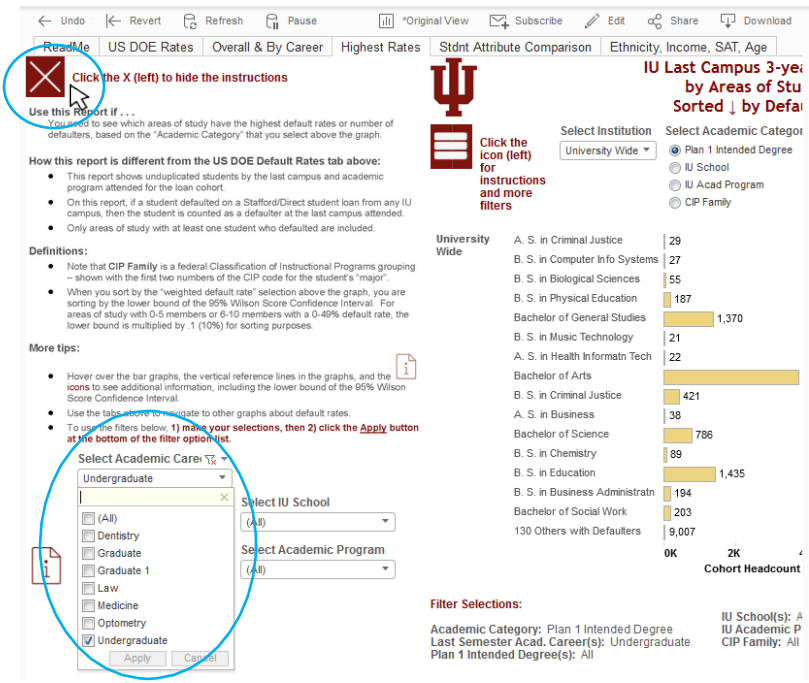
Undo Revert Refresh Pause *Original View Subscribe Edit Share Download

ReadMe | US DOE Rates | Overall & By Career | Highest Rates | Stdnt Attribute Comparison | Ethnicity, Income, SAT, Age

Click the X (left) to hide the instructions

IU Last Campus 3-yea by Areas of Stu Sorted ↓ by Defau

Use this Report if . . .
You need to see which areas of study have the highest default rates or number of defaulters, based on the "Academic Category" that you select above the graph.

How this report is different from the US DOE Default Rates tab above:
• This report shows unduplicated students by the last campus and academic program attended for the loan cohort.
• On this report, if a student defaulted on a Stafford/Direct student loan from any IU campus, then the student is counted as a defaulter at the last campus attended.
• Only areas of study with at least one student who defaulted are included.

Definitions:
• Note that CIP Family is a federal Classification of Instructional Programs grouping – shown with the first two numbers of the CIP code for the student's "major".
• When you sort by the "weighted default rate" selection above the graph, you are sorting by the lower bound of the 95% Wilson Score Confidence Interval. For areas of study with 0-5 members or 6-10 members with a 0-49% default rate, the lower bound is multiplied by .1 (10%) for sorting purposes.

More tips:
• Hover over the bar graphs, the vertical reference lines in the graphs, and the icons to see additional information, including the lower bound of the 95% Wilson Score Confidence Interval.
• Use the tabs above to navigate to other graphs about default rates.
• To use the filters below, 1) make your selections, then 2) click the Apply button at the bottom of the filter option list.

Click the icon (left) for instructions and more filters

Select Institution
University Wide

Select Academic Categor
Plan 1 Intended Degree
IU School
IU Acad Program
CIP Family

University Wide

| A. S. in Criminal Justice | 29 |
|---|---|
| B. S. in Computer Info Systems | 27 |
| B. S. in Biological Sciences | 55 |
| B. S. in Physical Education | 187 |
| Bachelor of General Studies | 1,370 |
| B. S. in Music Technology | 21 |
| A. S. in Health Informatn Tech | 22 |
| Bachelor of Arts | |
| B. S. in Criminal Justice | 421 |
| A. S. in Business | 38 |
| Bachelor of Science | 786 |
| B. S. in Chemistry | 89 |
| B. S. in Education | 1,435 |
| B. S. in Business Administratn | 194 |
| Bachelor of Social Work | 203 |
| 130 Others with Defaulters | 9,007 |

0K 2K 4
Cohort Headcount

Select Academic Career
Undergraduate
(All)
Dentistry
Graduate
Graduate 1
Law
Medicine
Optometry
Undergraduate
Apply Cancel

Select IU School
(All)

Select Academic Program
(All)

Filter Selections:
Academic Category: Plan 1 Intended Degree
Last Semester Acad. Career(s): Undergraduate
Plan 1 Intended Degree(s): All
IU School(s): A
IU Academic P
CIP Family: All